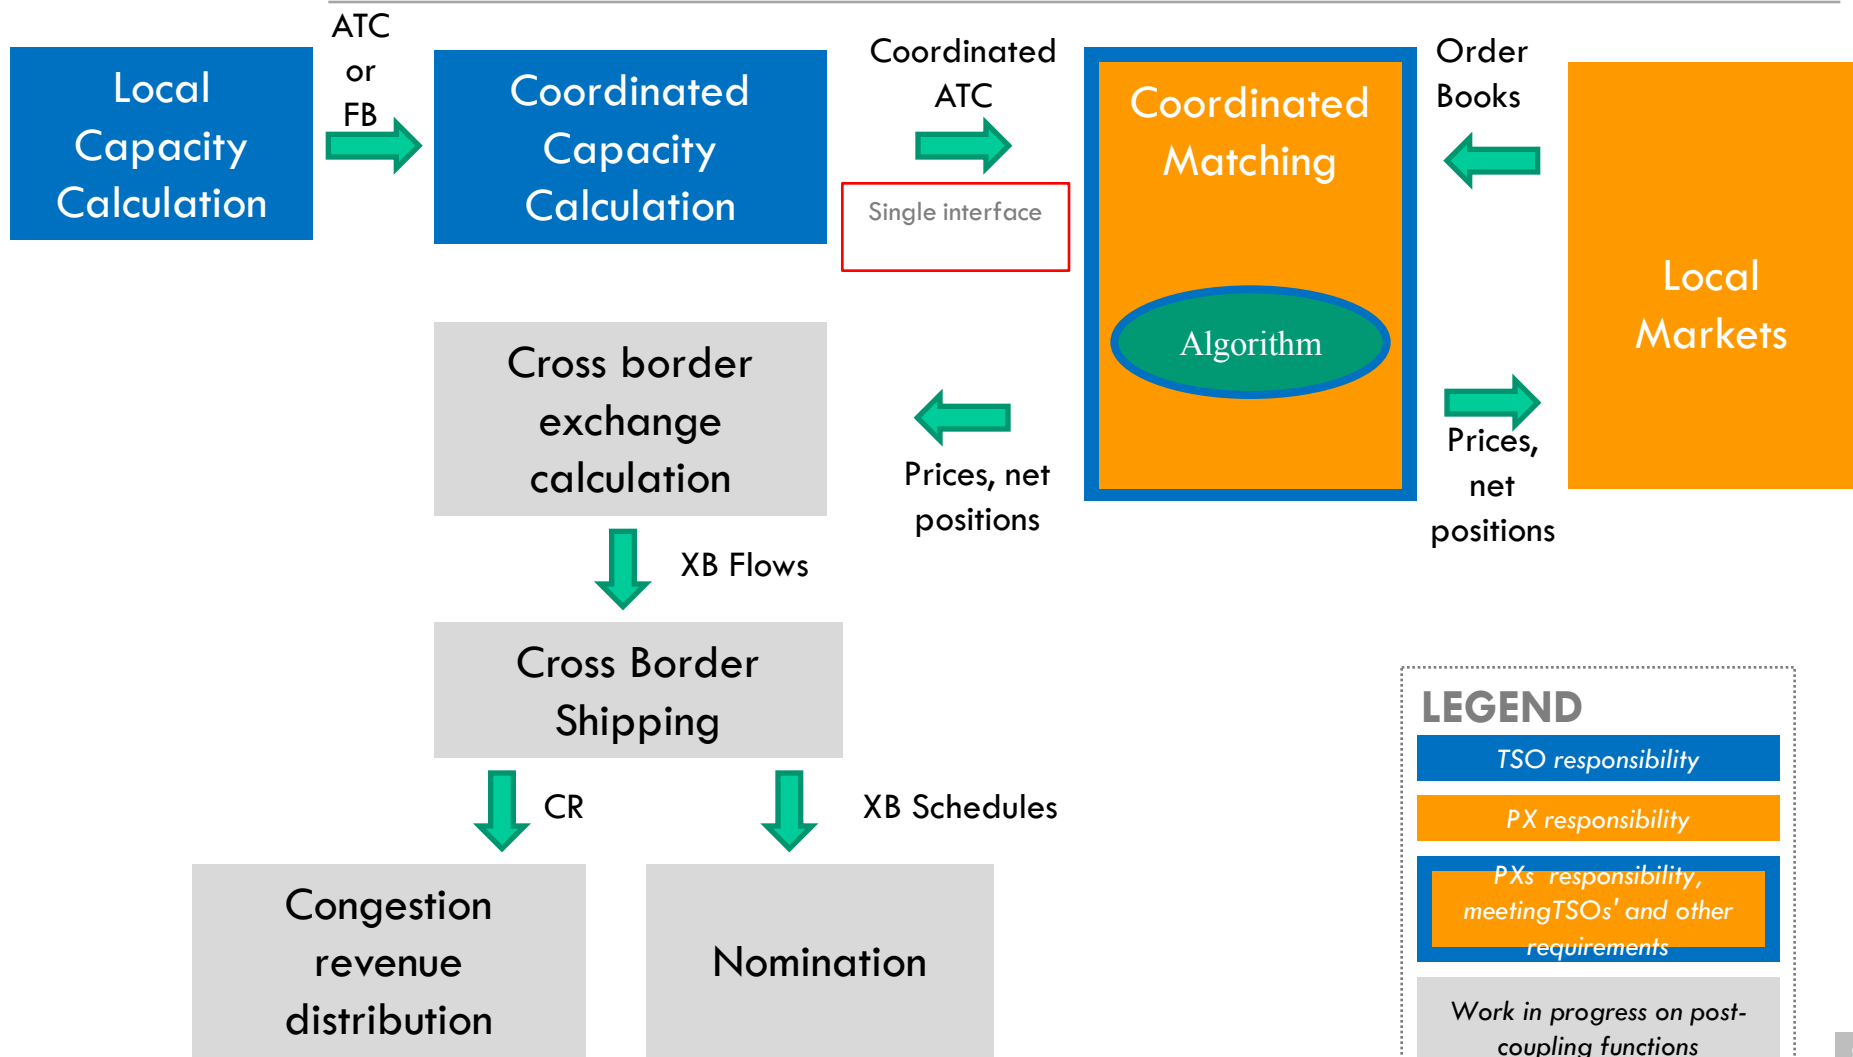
Local Capacity Calculation

ATC or FB

Coordinated Capacity Calculation

Coordinated ATC

Single interface

Coordinated Matching

Algorithm

Order Books

Local Markets

Cross border exchange calculation

Prices, net positions

Prices, net positions

XB Flows

Cross Border Shipping

CR

XB Schedules

Congestion revenue distribution

Nomination

LEGEND

TSO responsibility

PX responsibility

PXs responsibility, meetingTSOs' and other requirements

Work in progress on post-coupling functions